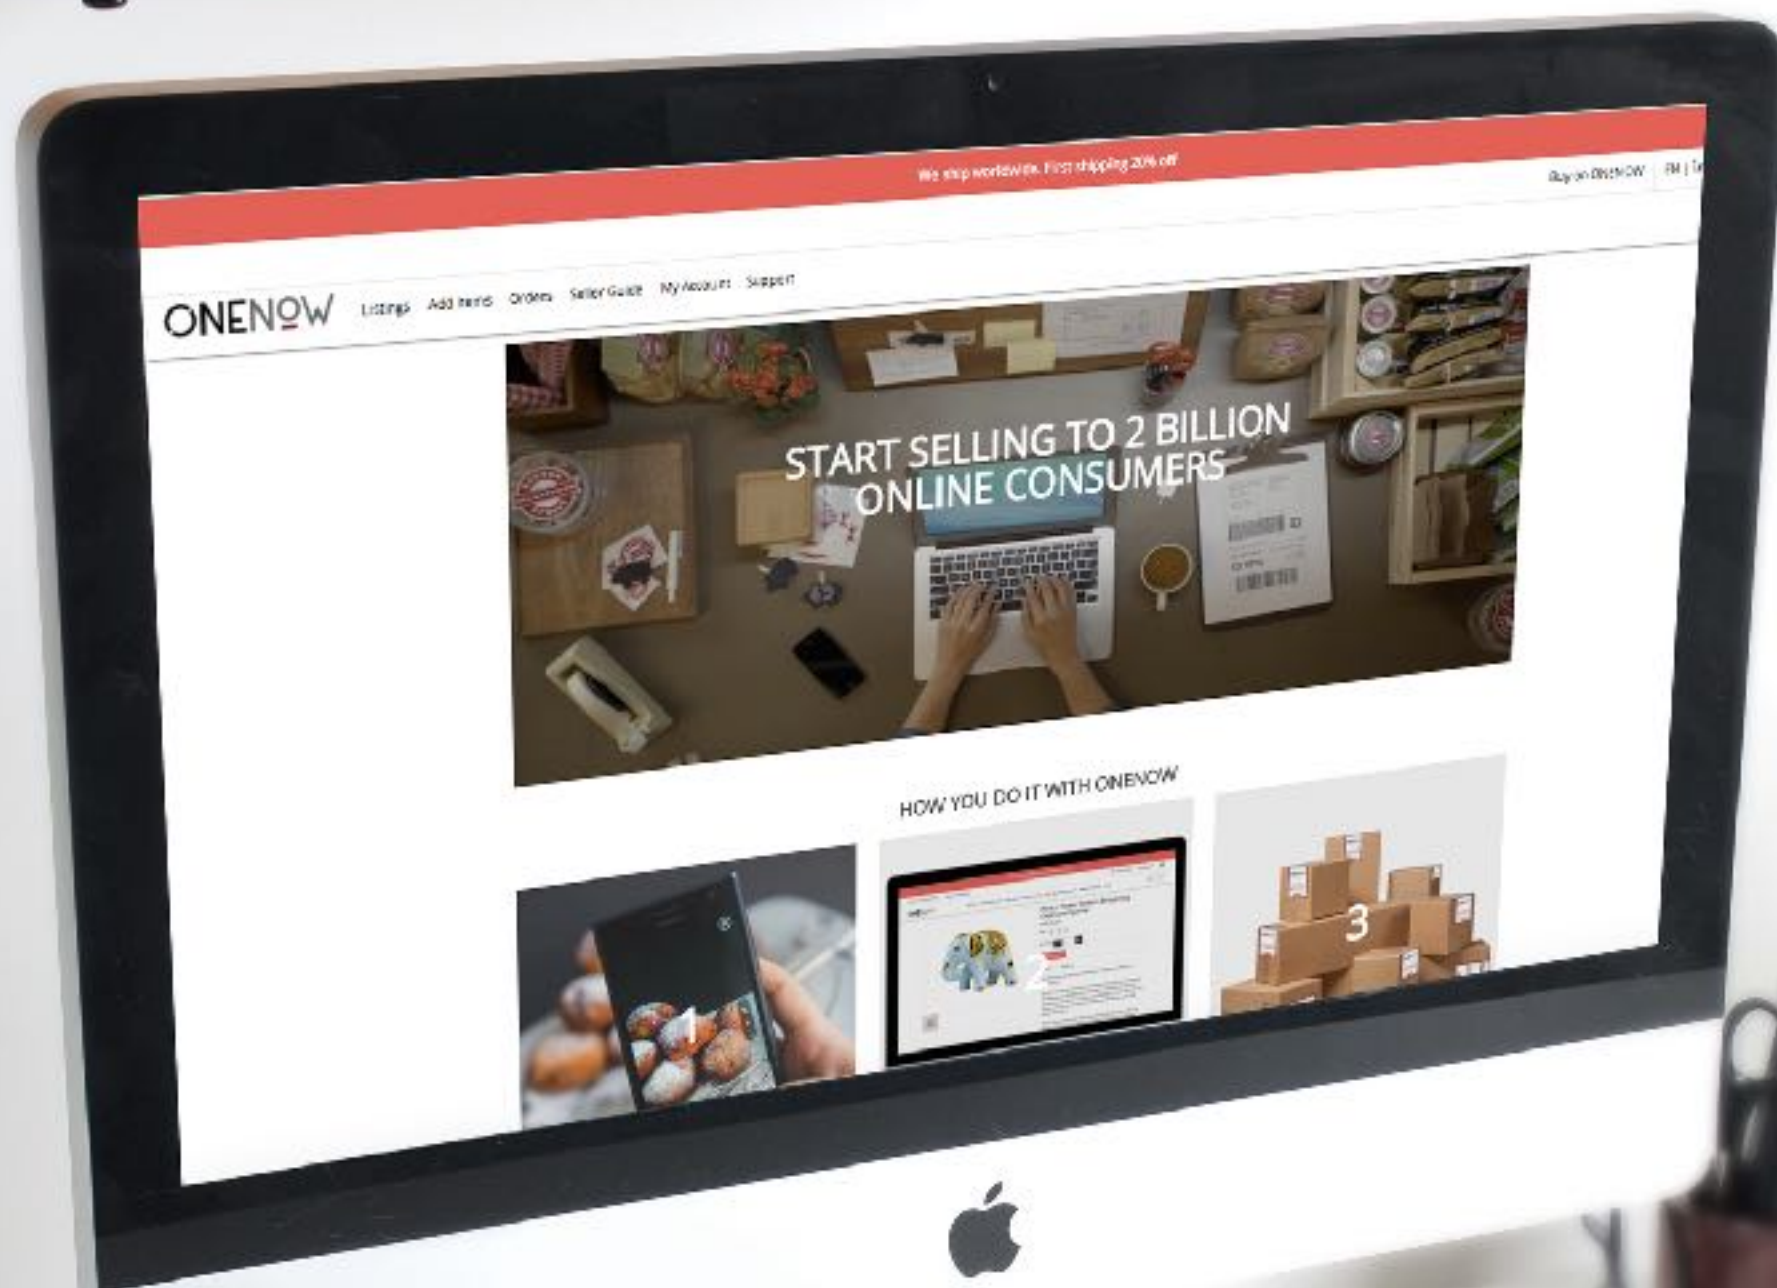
We ship worldwide. First shipping 20% off

Buy on ONENOW | EN | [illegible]

ONENOW Listings Add items Orders Seller Guide My Account Support

START SELLING TO 2 BILLION ONLINE CONSUMERS

HOW YOU DO IT WITH ONENOW

1

2

3